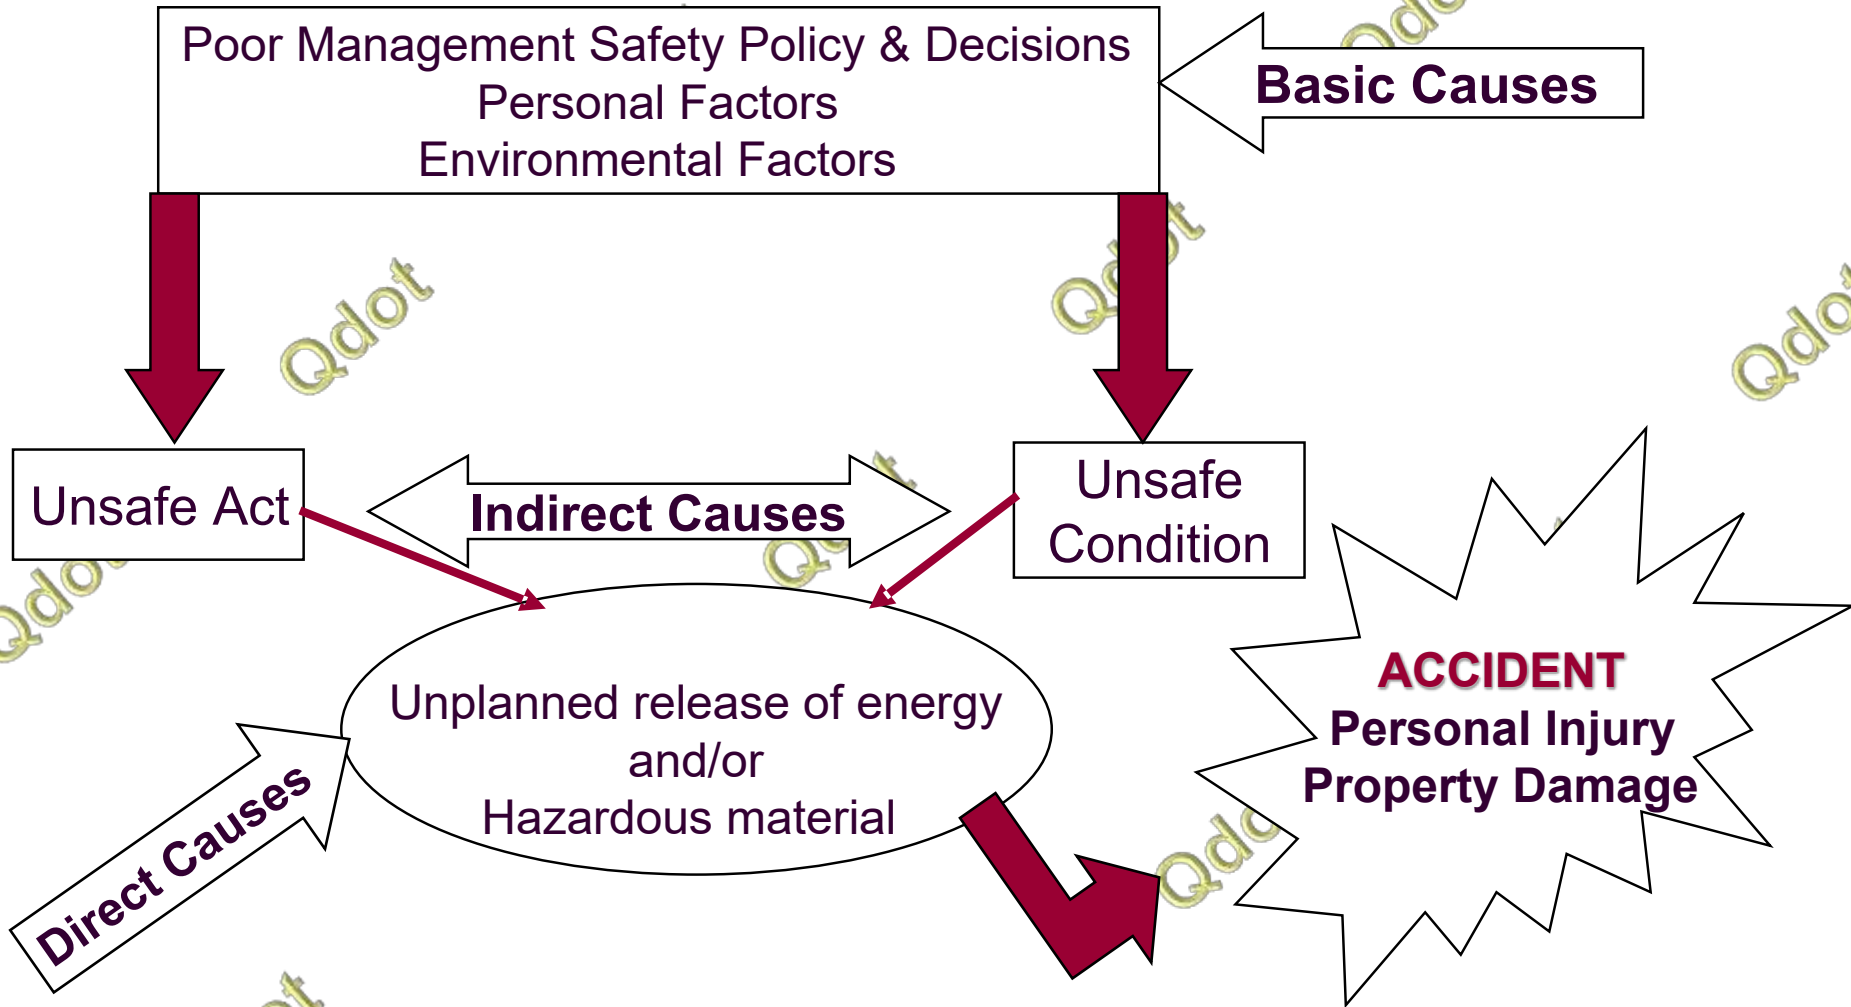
Poor Management Safety Policy & Decisions
Personal Factors
Environmental Factors

Basic Causes

Qdot

Unsafe Act

Indirect Causes

Unsafe Condition

Unplanned release of energy and/or Hazardous material

Direct Causes

ACCIDENT
Personal Injury
Property Damage